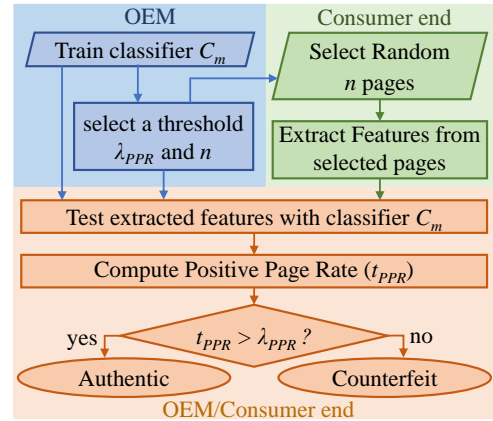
OEM

Consumer end

Train classifier $C_m$

Select Random $n$ pages

select a threshold $\lambda_{PPR}$ and $n$

Extract Features from selected pages

Test extracted features with classifier $C_m$

Compute Positive Page Rate ($t_{PPR}$)

yes

$t_{PPR} > \lambda_{PPR}$ ?

no

Authentic

Counterfeit

OEM/Consumer end